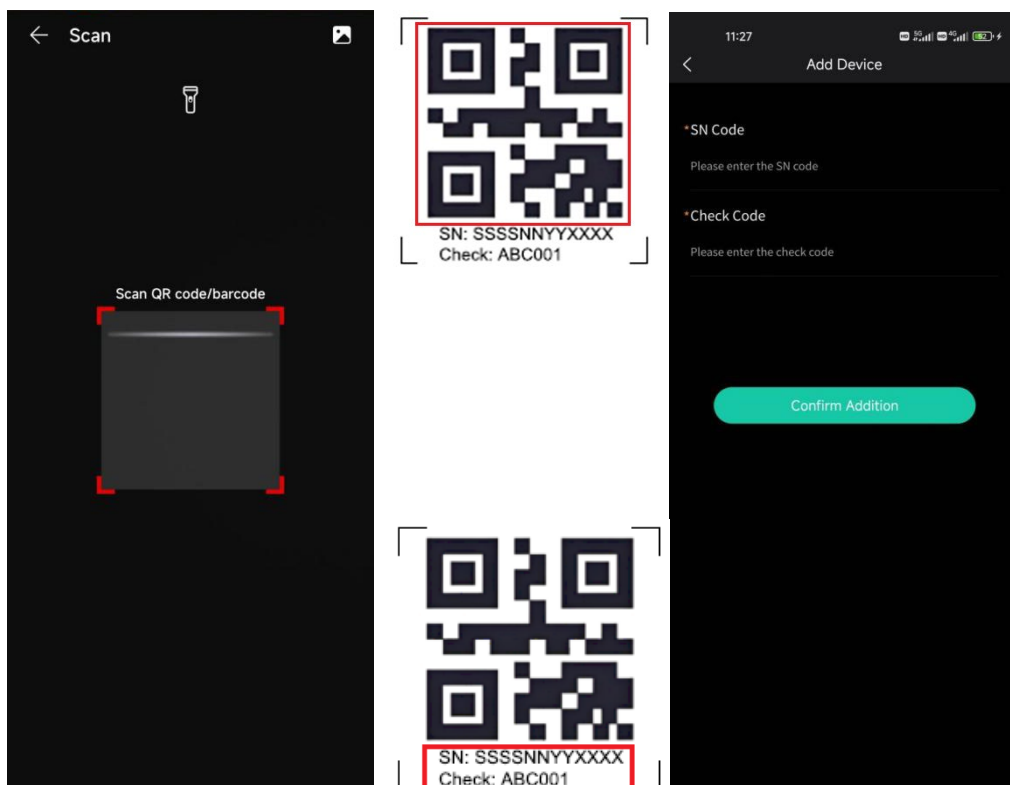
Scan

Scan QR code/barcode

SN: SSSSNNYYXXXX
Check: ABC001

SN: SSSSNNYYXXXX
Check: ABC001

11:27

Add Device

*SN Code

Please enter the SN code

*Check Code

Please enter the check code

Confirm Addition